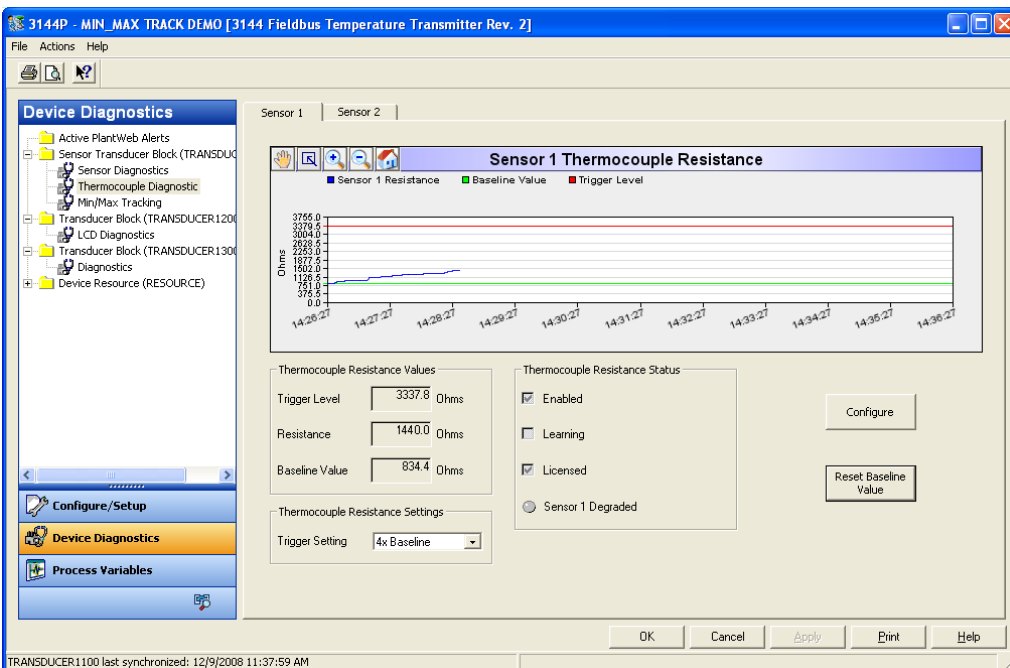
3144P - MIN_MAX TRACK DEMO [3144 Fieldbus Temperature Transmitter Rev. 2]

File Actions Help

Device Diagnostics

Active PlantWeb Alerts
Sensor Transducer Block (TRANSDUC
Sensor Diagnostics
Thermocouple Diagnostic
Min/Max Tracking
Transducer Block (TRANSDUCER120
LCD Diagnostics
Transducer Block (TRANSDUCER130
Diagnostics
Device Resource (RESOURCE)

Configure/Setup
Device Diagnostics
Process Variables

Sensor 1 Sensor 2

Sensor 1 Thermocouple Resistance

Sensor 1 Resistance Baseline Value Trigger Level

3755.0
3379.5
3004.0
2628.5
2253.0
1877.5
1502.0
1126.5
751.0
375.5
0.0

Ohms

14:26:27 14:27:27 14:28:27 14:29:27 14:30:27 14:31:27 14:32:27 14:33:27 14:34:27 14:35:27 14:36:27

Thermocouple Resistance Values
Trigger Level 3337.8 Ohms
Resistance 1440.0 Ohms
Baseline Value 834.4 Ohms

Thermocouple Resistance Status
Enabled
Learning
Licensed
Sensor 1 Degraded

Configure

Reset Baseline Value

Thermocouple Resistance Settings
Trigger Setting 4x Baseline

OK Cancel Apply Print Help

TRANSDUCER1100 last synchronized: 12/9/2008 11:37:59 AM